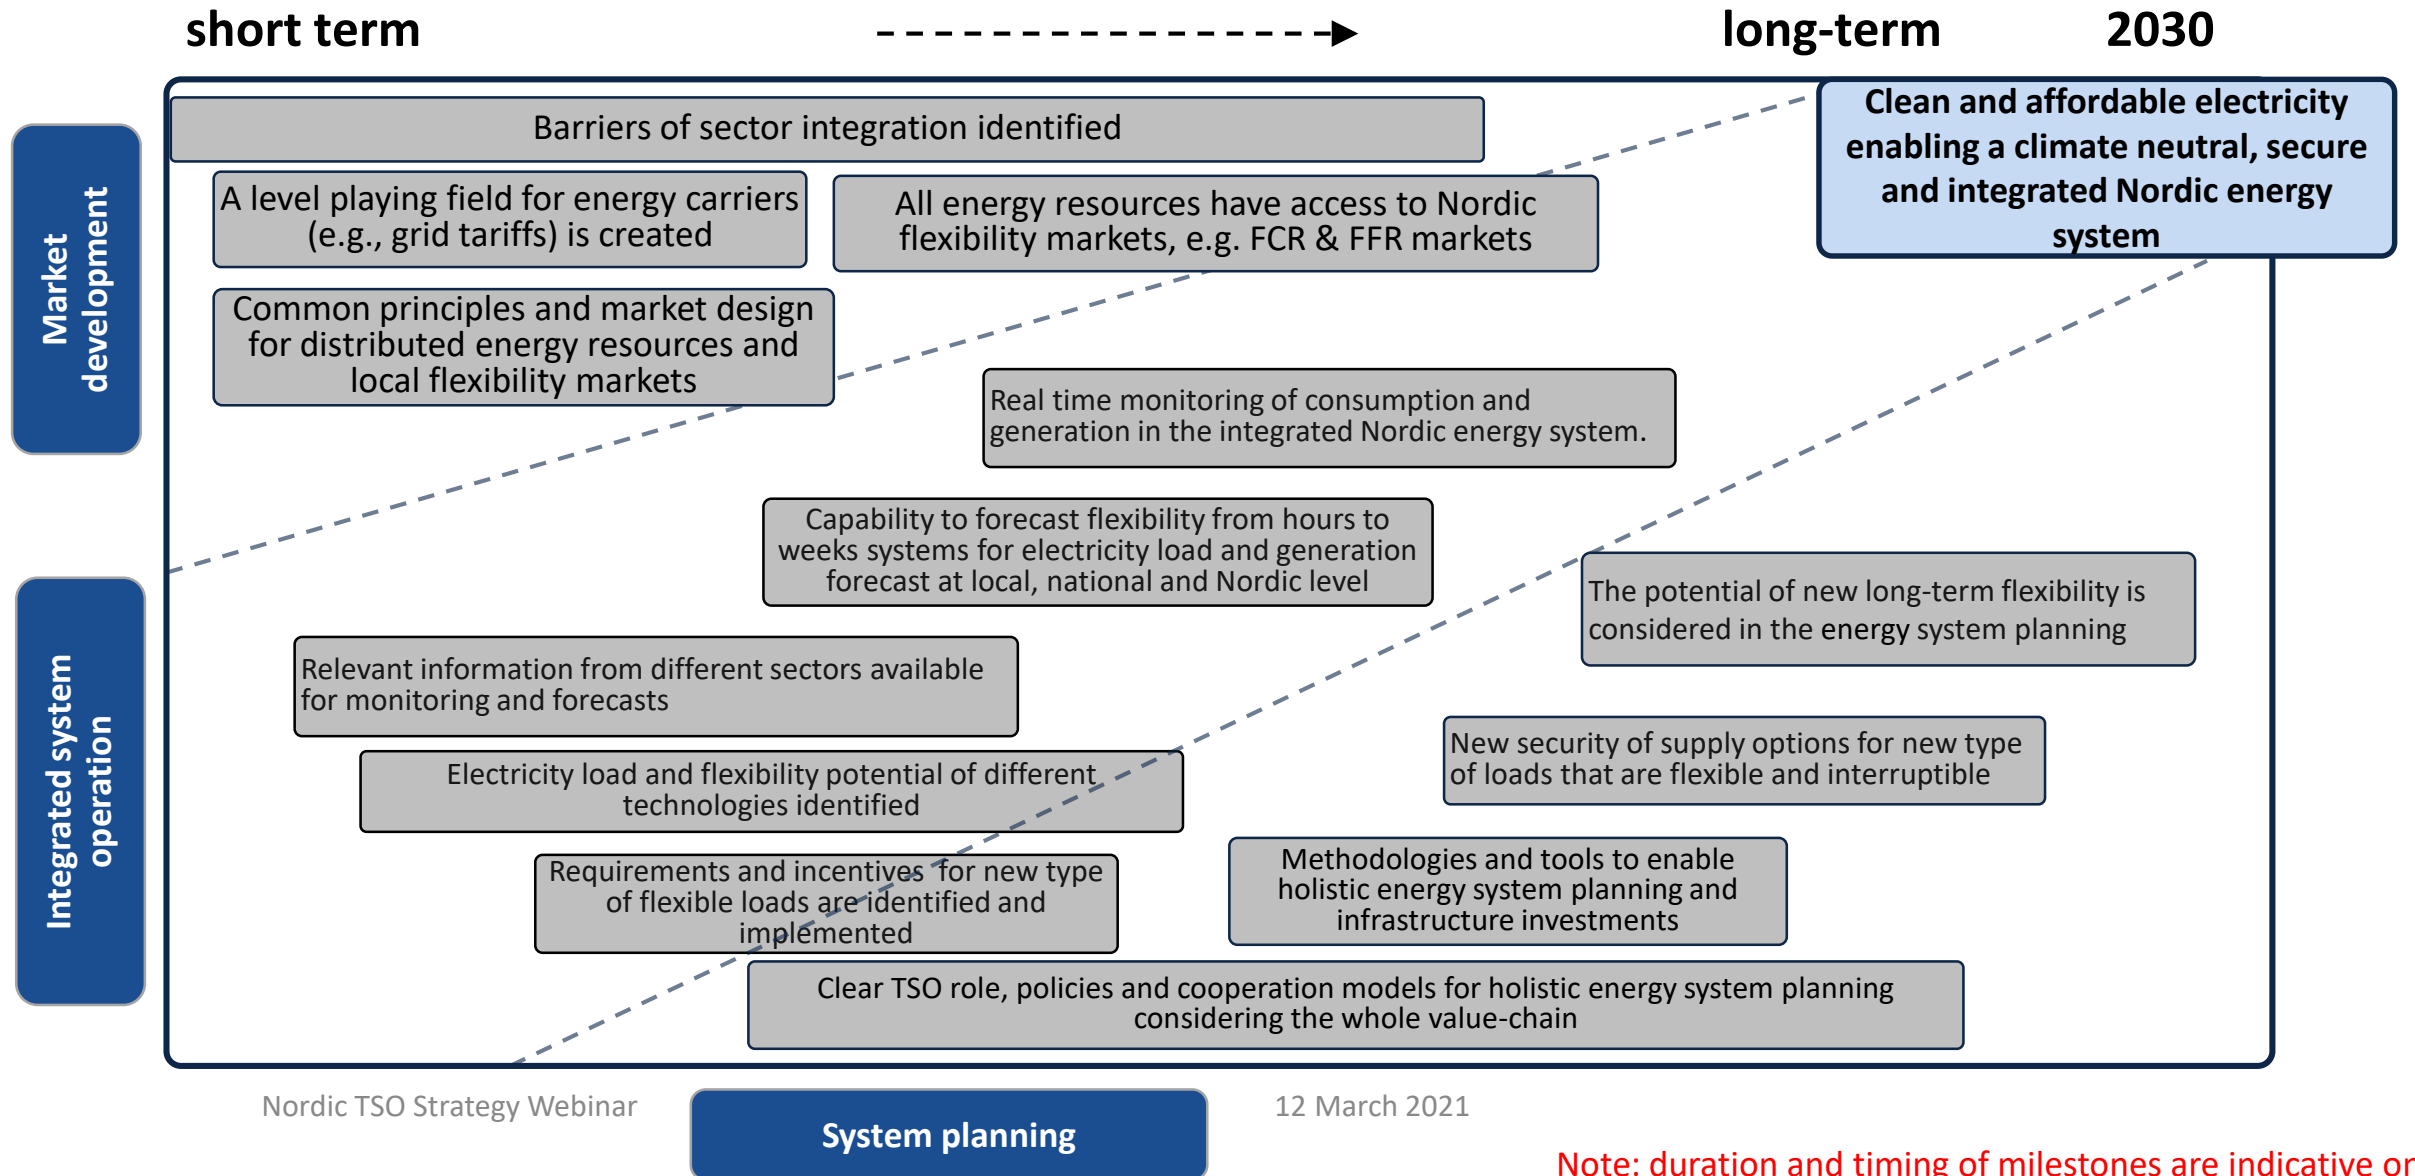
short term

long-term

2030

Clean and affordable electricity enabling a climate neutral, secure and integrated Nordic energy system

Market development

Barriers of sector integration identified

A level playing field for energy carriers (e.g., grid tariffs) is created

All energy resources have access to Nordic flexibility markets, e.g. FCR & FFR markets

Common principles and market design for distributed energy resources and local flexibility markets

Real time monitoring of consumption and generation in the integrated Nordic energy system.

Integrated system operation

Capability to forecast flexibility from hours to weeks systems for electricity load and generation forecast at local, national and Nordic level

The potential of new long-term flexibility is considered in the energy system planning

Relevant information from different sectors available for monitoring and forecasts

New security of supply options for new type of loads that are flexible and interruptible

Electricity load and flexibility potential of different technologies identified

Requirements and incentives for new type of flexible loads are identified and implemented

Methodologies and tools to enable holistic energy system planning and infrastructure investments

Clear TSO role, policies and cooperation models for holistic energy system planning considering the whole value-chain

Nordic TSO Strategy Webinar

System planning

12 March 2021

Note: duration and timing of milestones are indicative or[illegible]